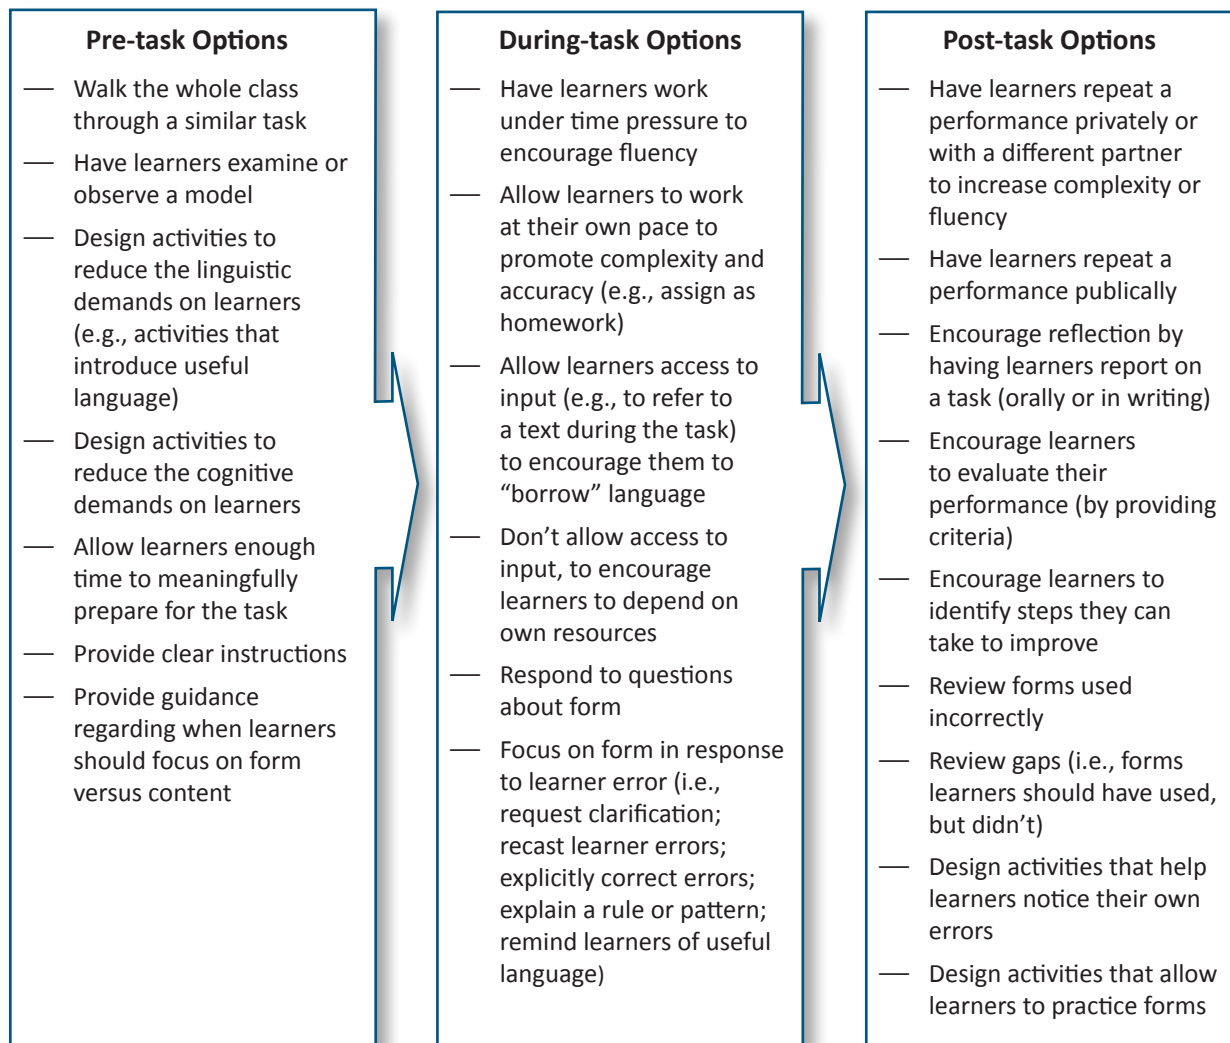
**Pre-task Options**

— Walk the whole class through a similar task

— Have learners examine or observe a model

— Design activities to reduce the linguistic demands on learners (e.g., activities that introduce useful language)

— Design activities to reduce the cognitive demands on learners

— Allow learners enough time to meaningfully prepare for the task

— Provide clear instructions

— Provide guidance regarding when learners should focus on form versus content

**During-task Options**

— Have learners work under time pressure to encourage fluency

— Allow learners to work at their own pace to promote complexity and accuracy (e.g., assign as homework)

— Allow learners access to input (e.g., to refer to a text during the task) to encourage them to "borrow" language

— Don't allow access to input, to encourage learners to depend on own resources

— Respond to questions about form

— Focus on form in response to learner error (i.e., request clarification; recast learner errors; explicitly correct errors; explain a rule or pattern; remind learners of useful language)

**Post-task Options**

— Have learners repeat a performance privately or with a different partner to increase complexity or fluency

— Have learners repeat a performance publically

— Encourage reflection by having learners report on a task (orally or in writing)

— Encourage learners to evaluate their performance (by providing criteria)

— Encourage learners to identify steps they can take to improve

— Review forms used incorrectly

— Review gaps (i.e., forms learners should have used, but didn't)

— Design activities that help learners notice their own errors

— Design activities that allow learners to practice forms